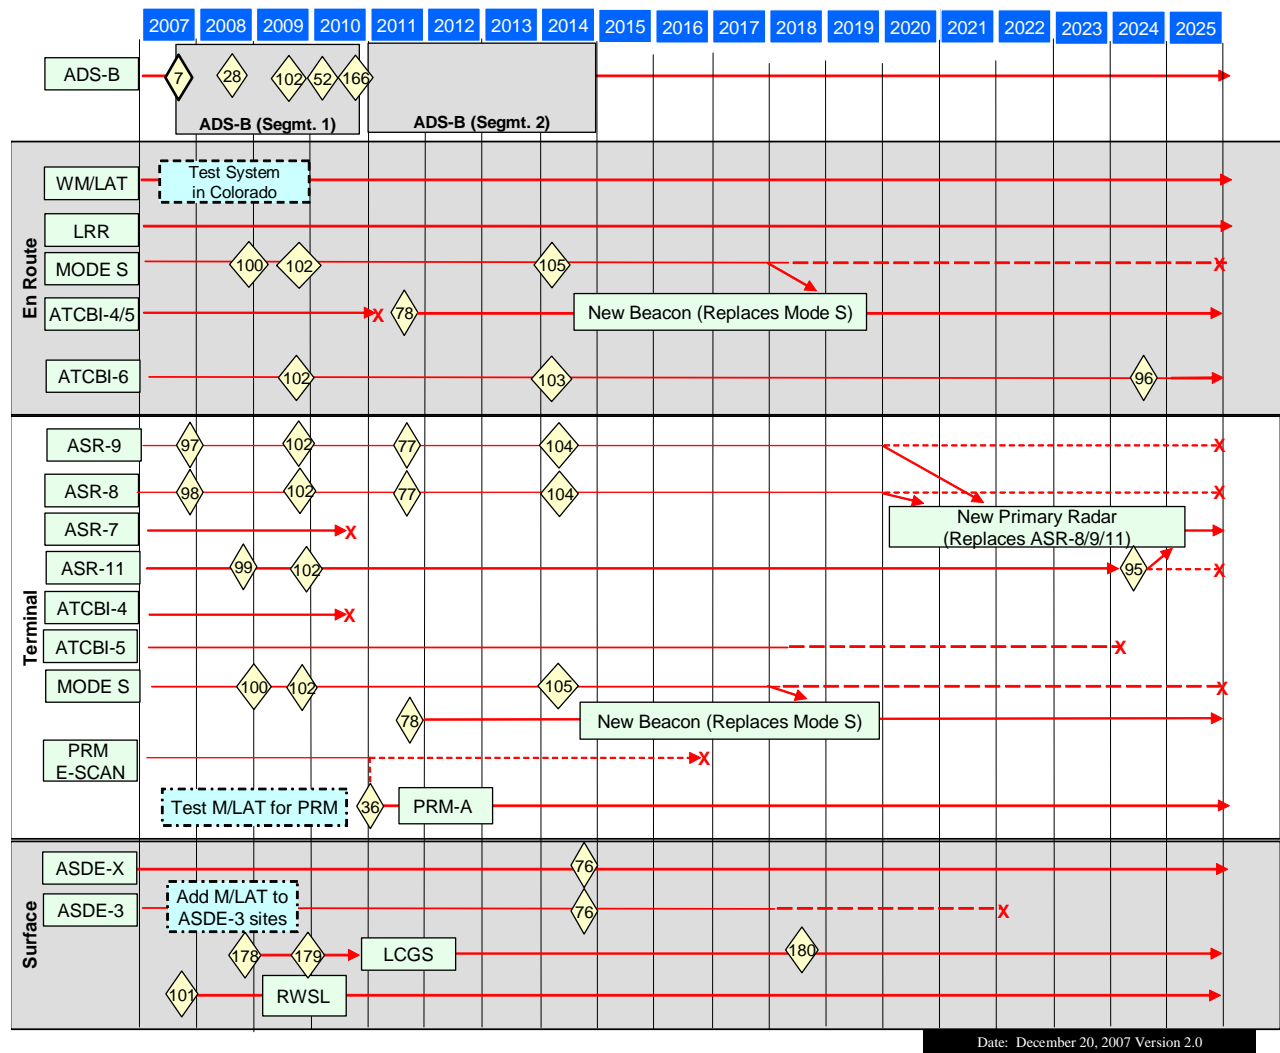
2007 2008 2009 2010 2011 2012 2013 2014 2015 2016 2017 2018 2019 2020 2021 2022 2023 2024 2025

ADS-B
7 28 102 52 166
ADS-B (Segmt. 1)
ADS-B (Segmt. 2)

En Route

WM/LAT
Test System in Colorado

LRR

MODE S
100 102 105
X

ATCBI-4/5
X 78
New Beacon (Replaces Mode S)

ATCBI-6
102 103 96

Terminal

ASR-9
97 102 77 104
X

ASR-8
98 102 77 104
X

ASR-7
X

New Primary Radar (Replaces ASR-8/9/11)

ASR-11
99 102 95
X

ATCBI-4
X

ATCBI-5
X

MODE S
100 102 105
X

78
New Beacon (Replaces Mode S)

PRM E-SCAN
X

Test M/LAT for PRM
36
PRM-A

Surface

ASDE-X
76

ASDE-3
Add M/LAT to ASDE-3 sites
76
X

178 179
LCGS
180

101
RWSL

Date: December 20, 2007 Version 2.0